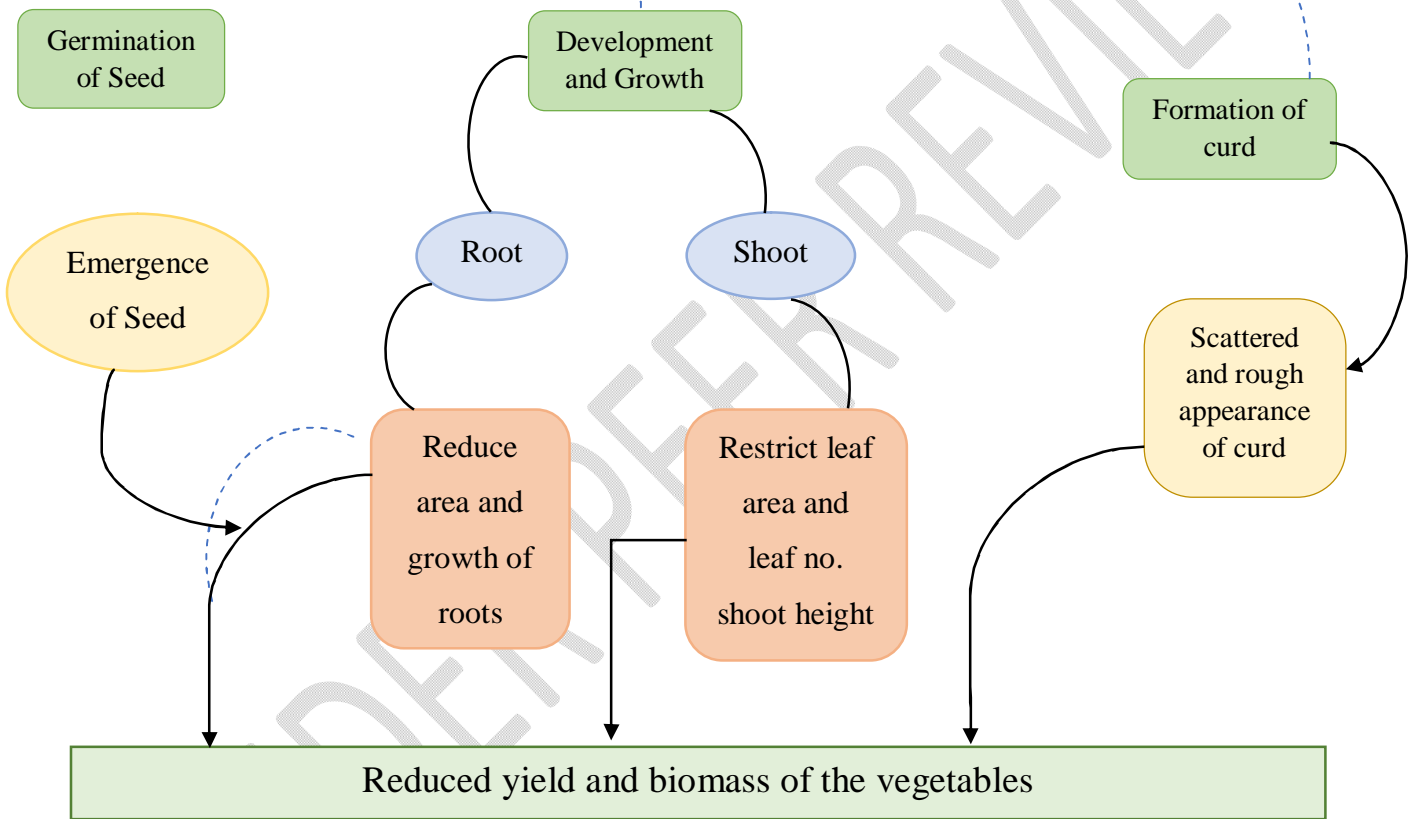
Germination of Seed

Development and Growth

Formation of curd

Root

Shoot

Emergence of Seed

Scattered and rough appearance of curd

Reduce area and growth of roots

Restrict leaf area and leaf no. shoot height

Reduced yield and biomass of the vegetables

UNDER PEER REVIEW